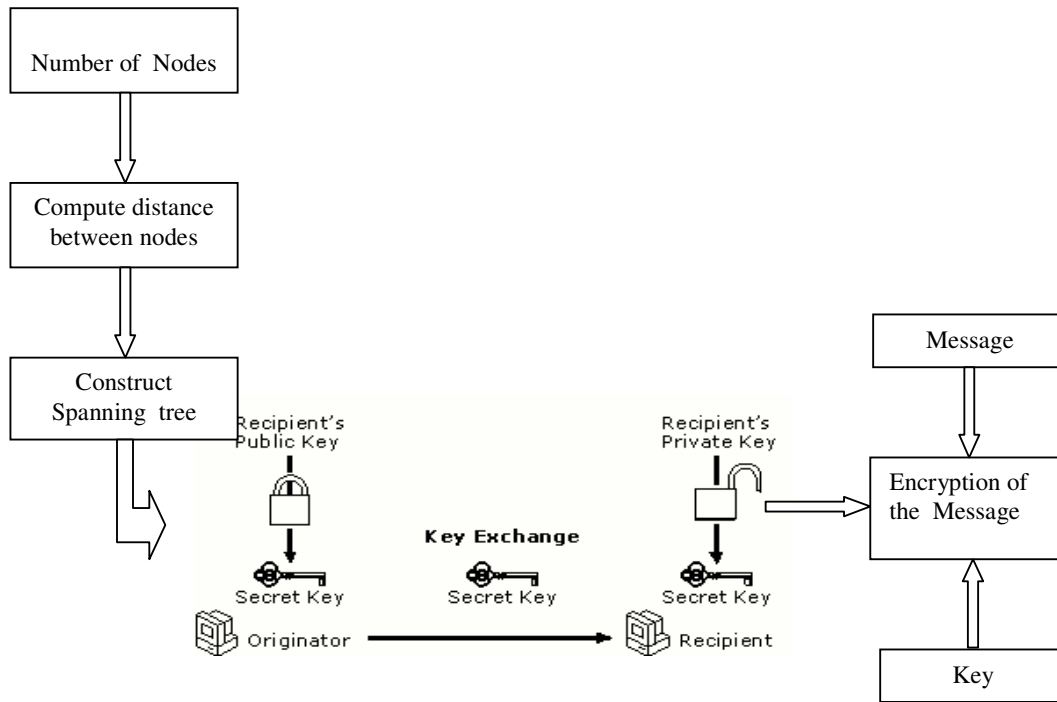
Number of Nodes

Compute distance between nodes

Construct Spanning tree

Recipient's Public Key

Secret Key

Originator

Key Exchange

Secret Key

Recipient's Private Key

Secret Key

Recipient

Message

Encryption of the Message

Key